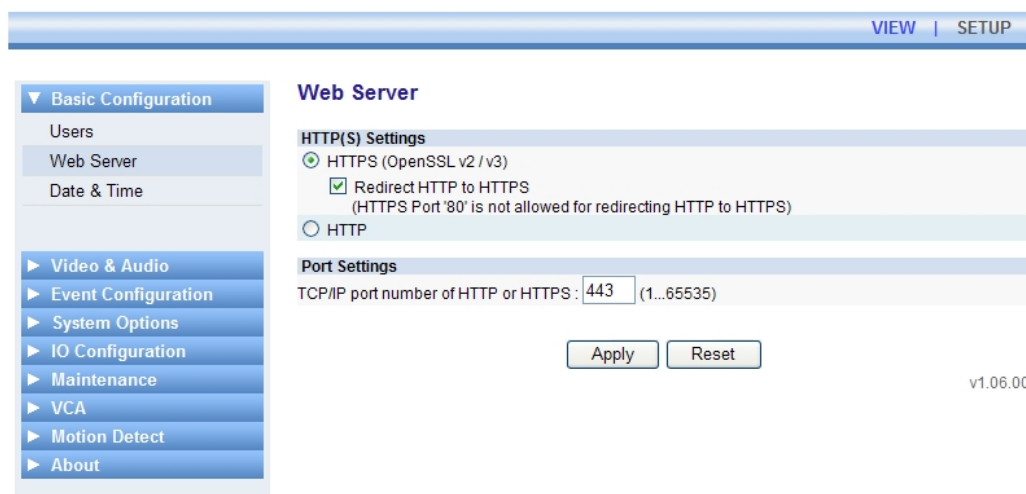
VIEW | SETUP

▼ Basic Configuration
Users
Web Server
Date & Time

► Video & Audio
► Event Configuration
► System Options
► IO Configuration
► Maintenance
► VCA
► Motion Detect
► About

Web Server

HTTP(S) Settings
HTTPS (OpenSSL v2 / v3)
Redirect HTTP to HTTPS
(HTTPS Port '80' is not allowed for redirecting HTTP to HTTPS)
HTTP

Port Settings
TCP/IP port number of HTTP or HTTPS : 443 (1...65535)

Apply Reset

v1.06.00